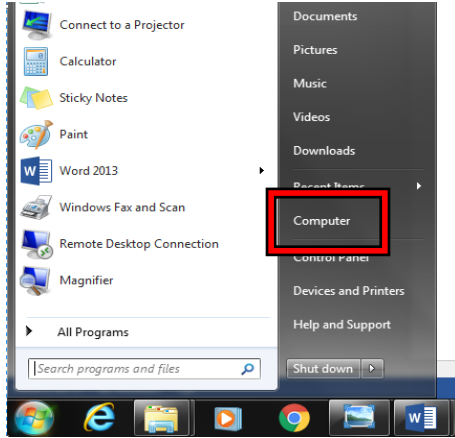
Connect to a Projector
Calculator
Sticky Notes
Paint
Word 2013
Windows Fax and Scan
Remote Desktop Connection
Magnifier
All Programs
Search programs and files

Documents
Pictures
Music
Videos
Downloads
Recent Items
Computer
Control Panel
Devices and Printers
Help and Support
Shut down